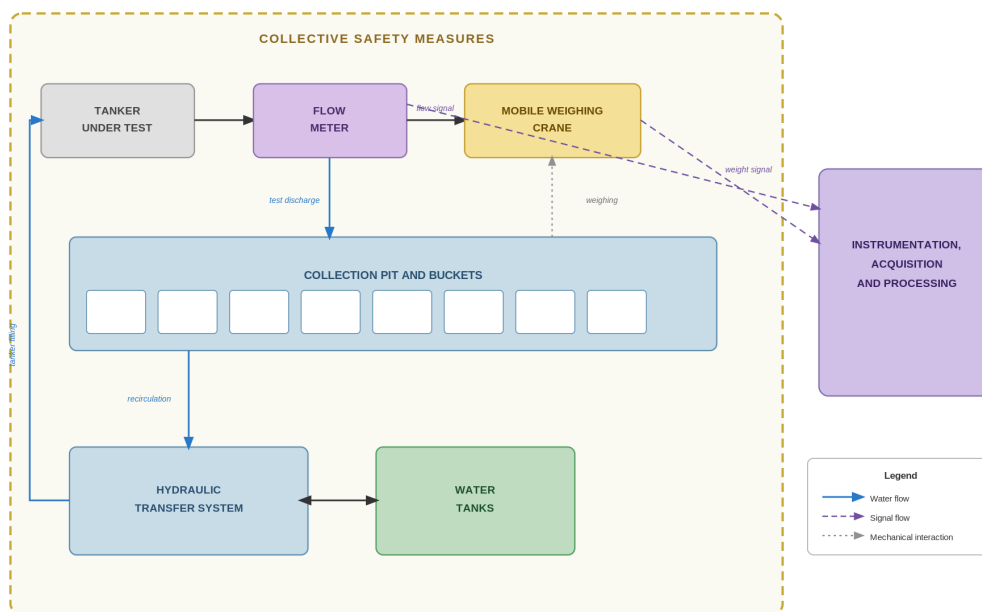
COLLECTIVE SAFETY MEASURES

TANKER UNDER TEST

FLOW METER

flow signal

MOBILE WEIGHING CRANE

weight signal

INSTRUMENTATION, ACQUISITION AND PROCESSING

test discharge

weighing

COLLECTION PIT AND BUCKETS

tanker filling

recirculation

HYDRAULIC TRANSFER SYSTEM

WATER TANKS

Legend
Water flow
Signal flow
Mechanical interaction